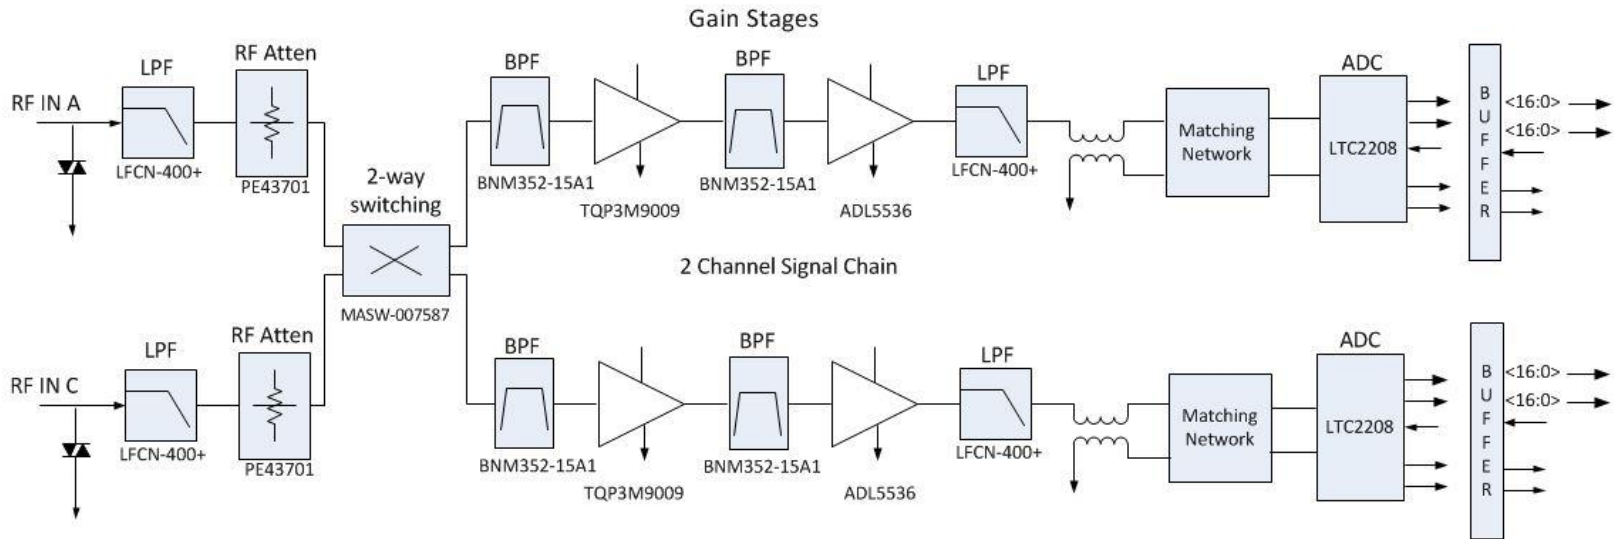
Gain Stages

RF IN A

LPF

LFCN-400+

RF Atten

PE43701

2-way switching

MASW-007587

BPF

BNM352-15A1

TQP3M9009

BPF

BNM352-15A1

ADL5536

LPF

LFCN-400+

Matching Network

ADC

LTC2208

BUFFER

<16:0>

<16:0>

2 Channel Signal Chain

RF IN C

LPF

LFCN-400+

RF Atten

PE43701

BPF

BNM352-15A1

TQP3M9009

BPF

BNM352-15A1

ADL5536

LPF

LFCN-400+

Matching Network

ADC

LTC2208

BUFFER

<16:0>

<16:0>